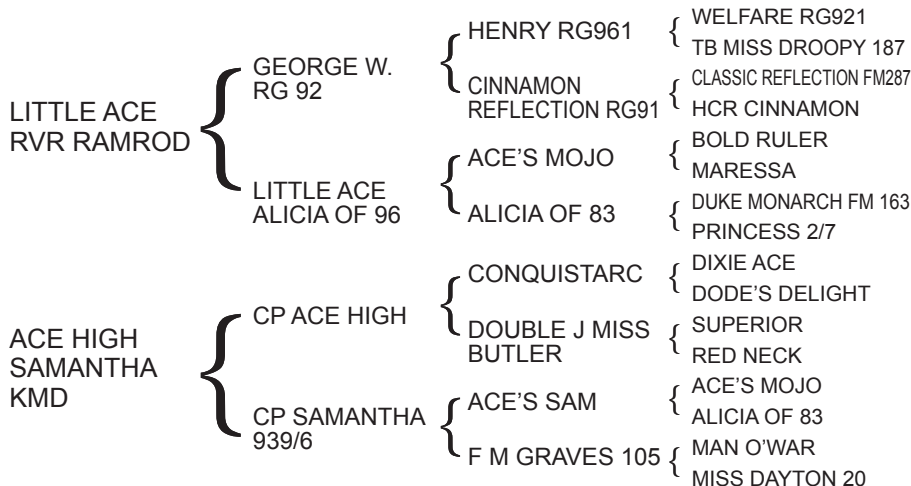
LITTLE ACE RVR RAMROD

GEORGE W. RG 92

HENRY RG961

WELFARE RG921

TB MISS DROOPY 187

CINNAMON REFLECTION RG91

CLASSIC REFLECTION FM287

HCR CINNAMON

LITTLE ACE ALICIA OF 96

ACE'S MOJO

BOLD RULER

MARESSA

ALICIA OF 83

DUKE MONARCH FM 163

PRINCESS 2/7

ACE HIGH SAMANTHA KMD

CP ACE HIGH

CONQUISTARC

DIXIE ACE

DODE'S DELIGHT

DOUBLE J MISS BUTLER

SUPERIOR

RED NECK

CP SAMANTHA 939/6

ACE'S SAM

ACE'S MOJO

ALICIA OF 83

F M GRAVES 105

MAN O'WAR

MISS DAYTON 20